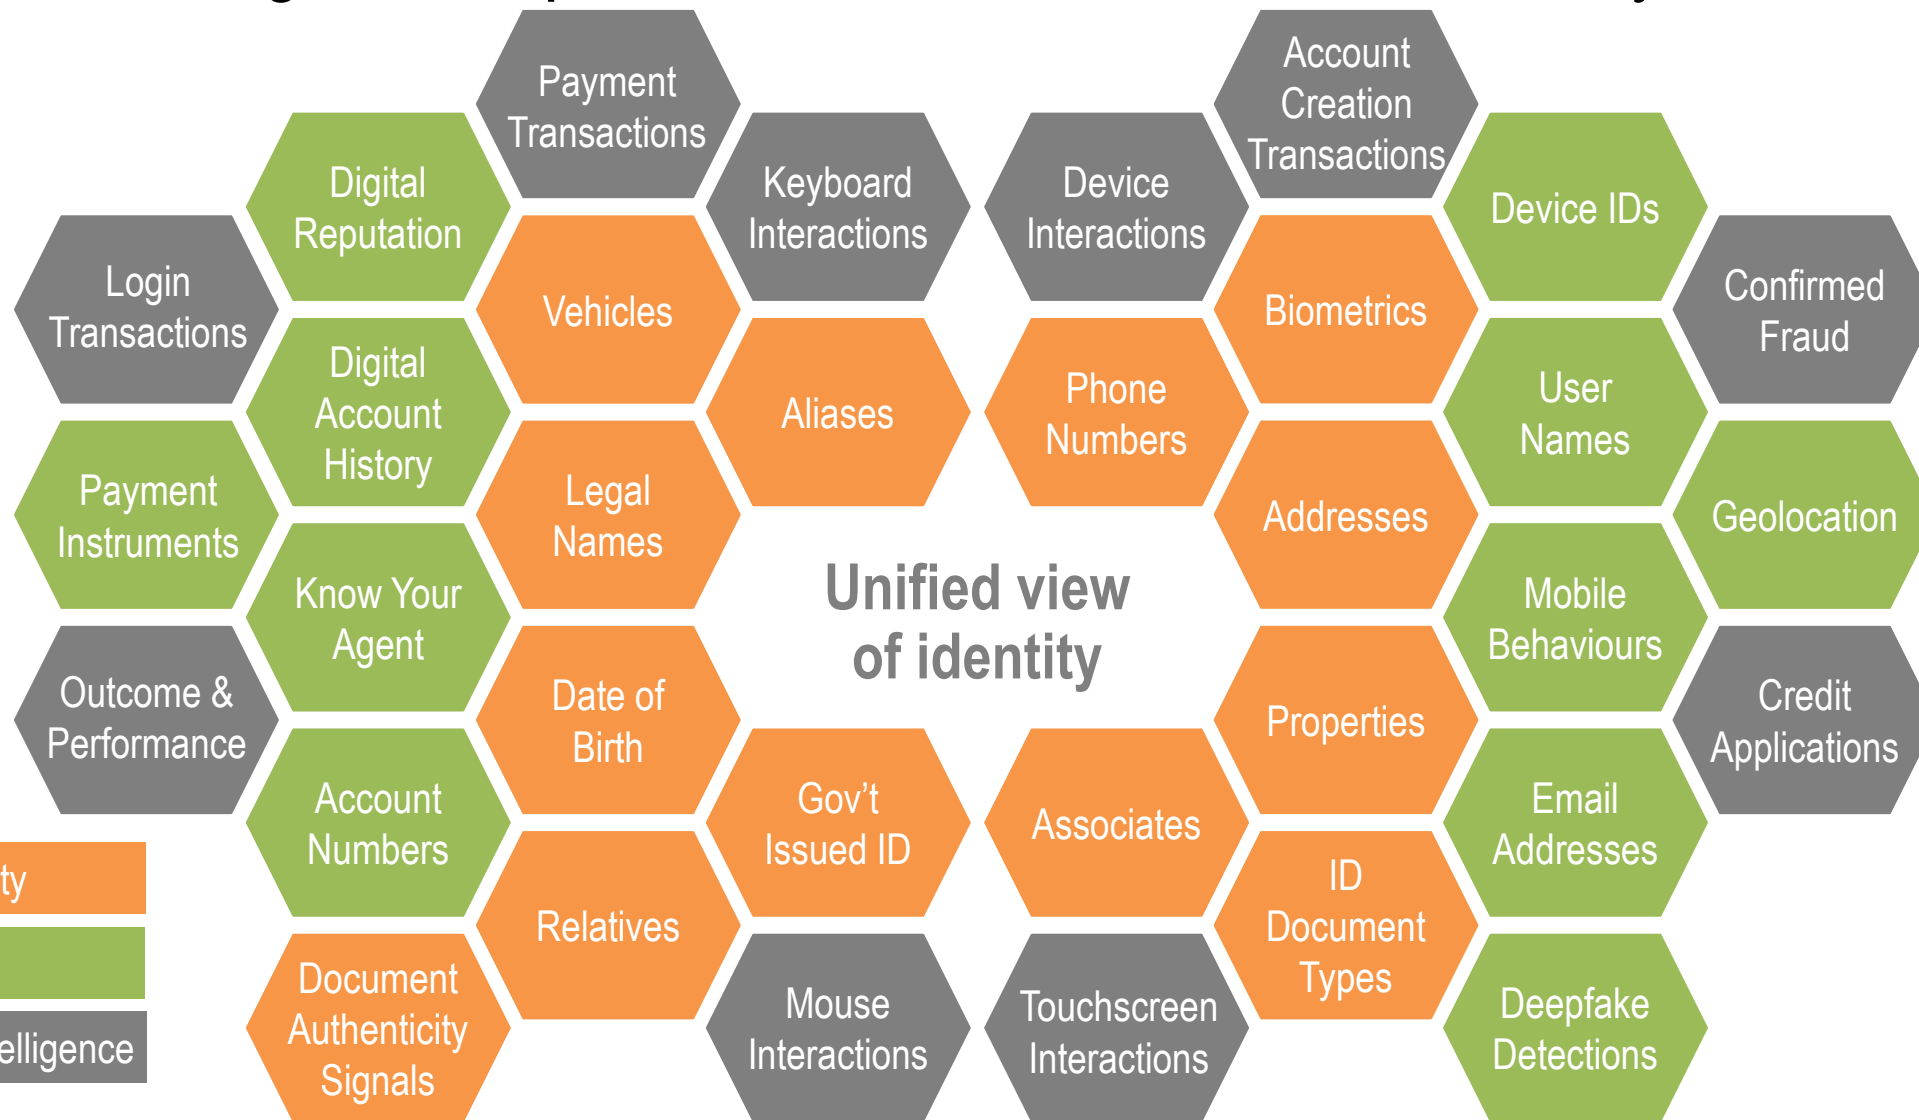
Payment Transactions

Account Creation Transactions

Digital Reputation

Keyboard Interactions

Device Interactions

Device IDs

Login Transactions

Vehicles

Biometrics

Confirmed Fraud

Digital Account History

Aliases

Phone Numbers

User Names

Payment Instruments

Legal Names

Addresses

Geolocation

Know Your Agent

Unified view of identity

Mobile Behaviours

Outcome & Performance

Date of Birth

Properties

Credit Applications

Account Numbers

Gov't Issued ID

Associates

Email Addresses

ty

elligence

Relatives

ID Document Types

Document Authenticity Signals

Mouse Interactions

Touchscreen Interactions

Deepfake Detections